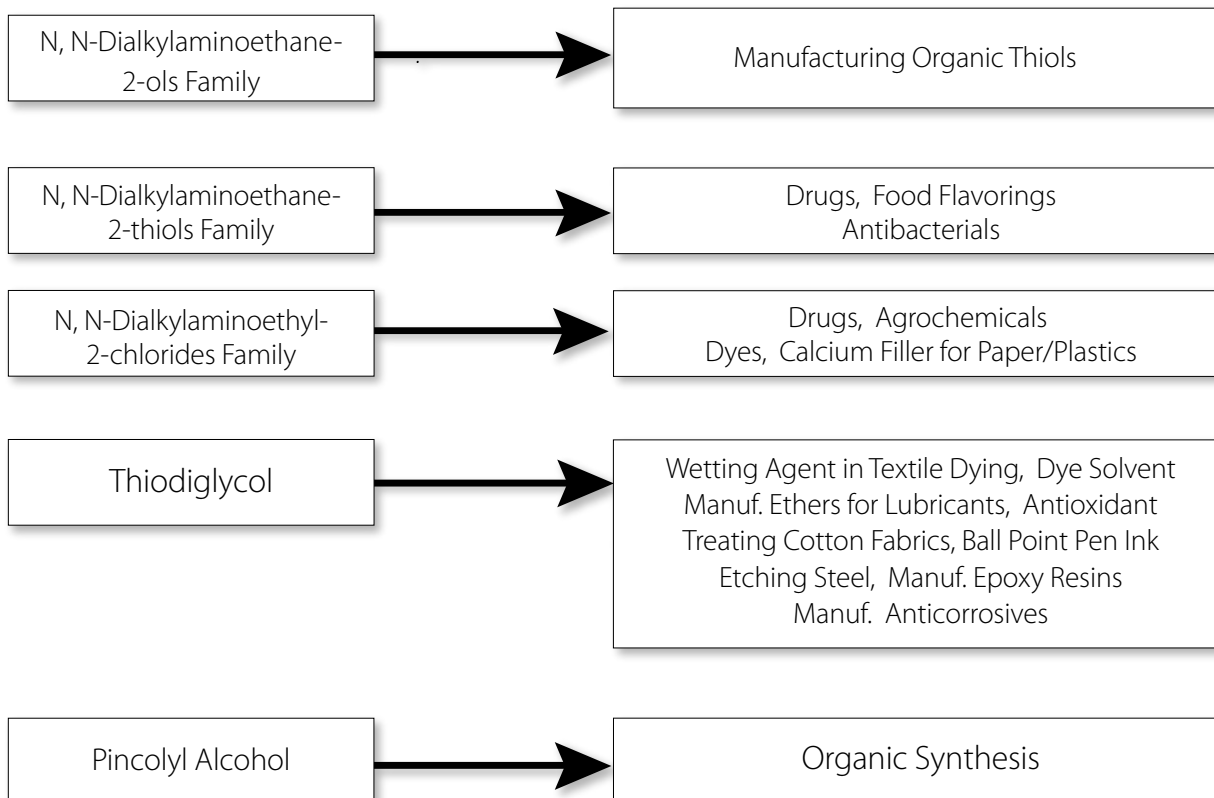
N, N-Dialkylaminoethane-2-ols Family

Manufacturing Organic Thiols

N, N-Dialkylaminoethane-2-thiols Family

Drugs, Food Flavorings
Antibacterials

N, N-Dialkylaminoethyl-2-chlorides Family

Drugs, Agrochemicals
Dyes, Calcium Filler for Paper/Plastics

Thiodiglycol

Wetting Agent in Textile Dying, Dye Solvent
Manuf. Ethers for Lubricants, Antioxidant
Treating Cotton Fabrics, Ball Point Pen Ink
Etching Steel, Manuf. Epoxy Resins
Manuf. Anticorrosives

Pincolyl Alcohol

Organic Synthesis